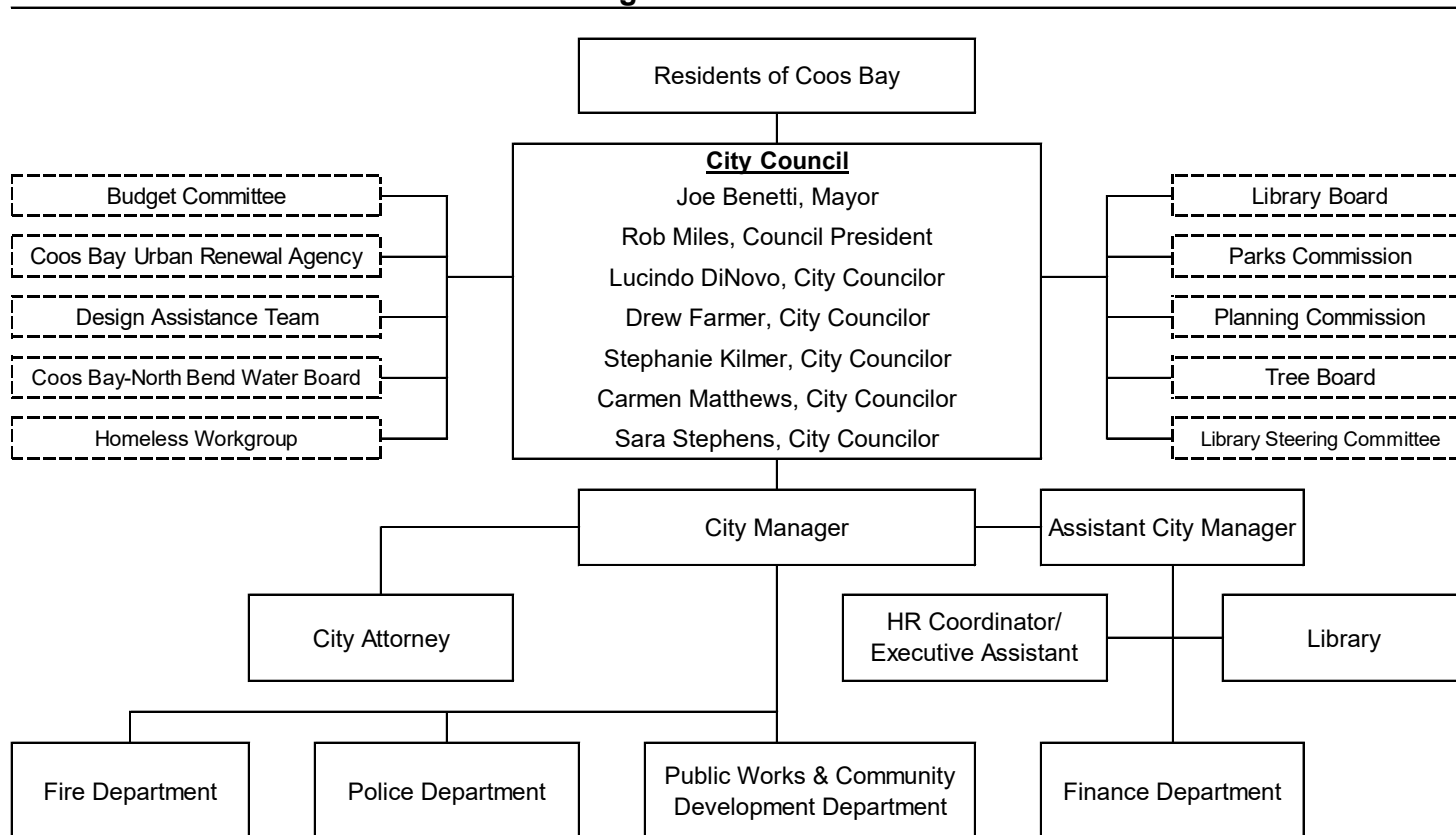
Residents of Coos Bay

**City Council**
Joe Benetti, Mayor
Rob Miles, Council President
Lucindo DiNovo, City Councilor
Drew Farmer, City Councilor
Stephanie Kilmer, City Councilor
Carmen Matthews, City Councilor
Sara Stephens, City Councilor

Budget Committee
Coos Bay Urban Renewal Agency
Design Assistance Team
Coos Bay-North Bend Water Board
Homeless Workgroup

Library Board
Parks Commission
Planning Commission
Tree Board
Library Steering Committee

City Manager
Assistant City Manager

City Attorney
HR Coordinator/ Executive Assistant
Library

Fire Department
Police Department
Public Works & Community Development Department
Finance Department